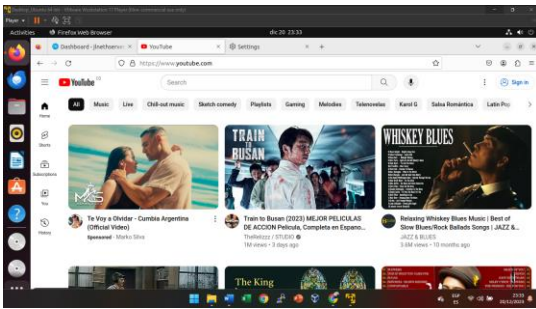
Player ▾

Activities Firefox Web Browser dic 20 23:33

Dashboard - jlnethserver × YouTube × Settings ×

https://www.youtube.com

YouTube

Search

Sign in

All Music Live Chill-out music Sketch comedy Playlists Gaming Melodies Telenovelas Karol G Salsa Romántica Latin Po

Home

Shorts

Subscriptions

You

History

TRAIN TO BUSAN

WHISKEY BLUES

Te Voy a Olvidar - Cumbia Argentina (Official Video)
Sponsored · Marko Silva

Train to Busan (2023) MEJOR PELICULAS DE ACCION Pelicula, Completa en Espano...
TheRebzzy / STUDIO
1M views • 3 days ago

Relaxing Whiskey Blues Music | Best of Slow Blues/Rock Ballads Songs | JAZZ & ...
JAZZ & BLUES
3.6M views • 10 months ago

The King

23:33
20/12/2023